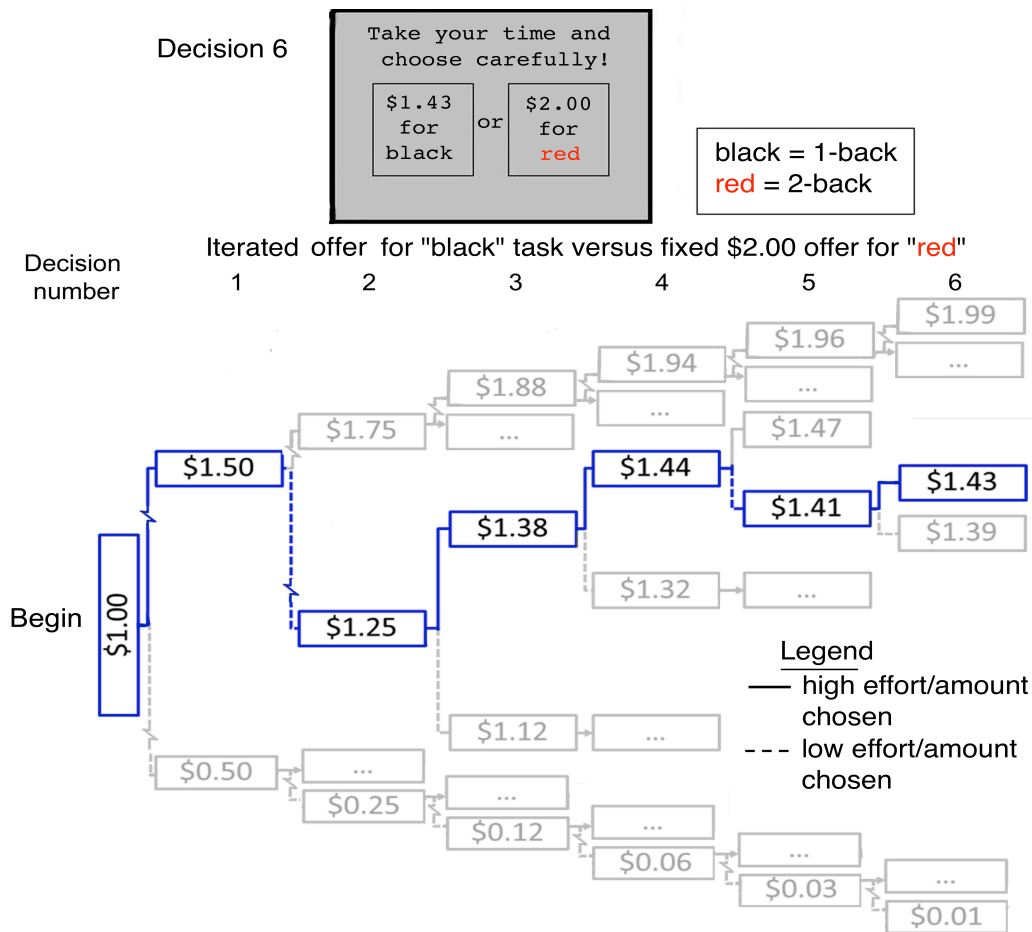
Decision 6

Take your time and choose carefully!

$1.43 for black

or

$2.00 for red

black = 1-back
red = 2-back

Iterated offer for "black" task versus fixed $2.00 offer for "red"

Decision number

1 2 3 4 5 6

$1.99
...
$1.96
$1.94
...
$1.88
...
$1.75
...
$1.47
$1.50
$1.44
$1.43
$1.41
$1.38
$1.39
Begin
$1.00
$1.32
...
$1.25
Legend
high effort/amount chosen
low effort/amount chosen
$1.12
...
$0.50
...
$0.25
...
$0.12
...
$0.06
...
$0.03
...
$0.01